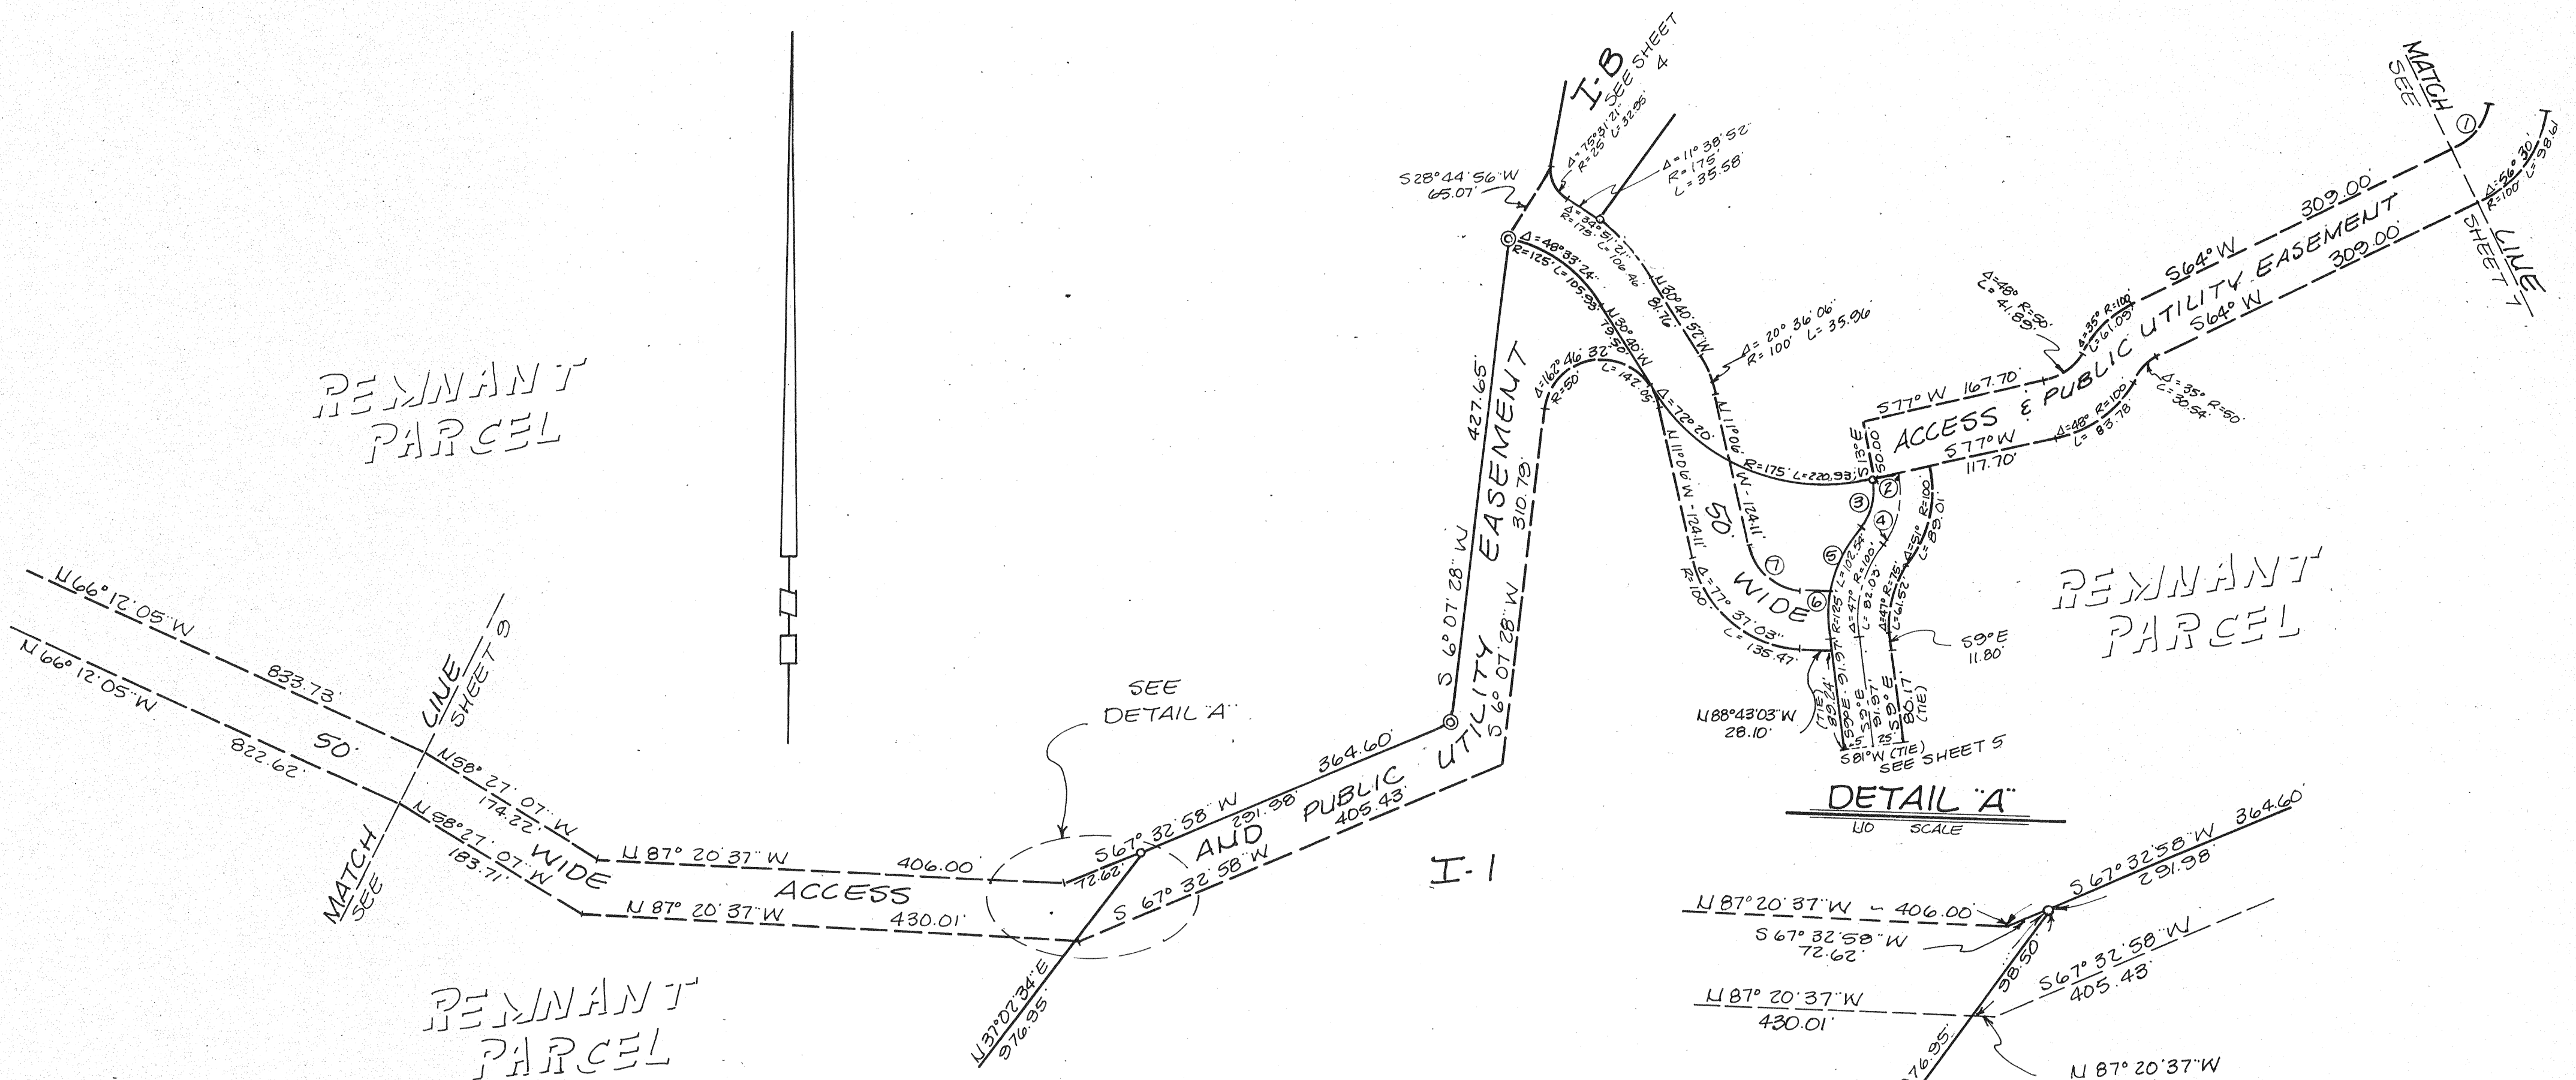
I-B SEE SHEET 4

MATCH SEE ① LINE SHEET 7

$\Delta$=75°31'21" R=25' L=32.95'

$\Delta$=11°38'52" R=175' L=35.58'

S28°44'56"W 65.07'

$\Delta$=34°51'21" R=175' L=106.46'

$\Delta$=48°33'24" R=125' L=105.93'

N30°40'52"W 81.76'

N30°40'W 79.50'

$\Delta$=20°36'06" R=100' L=35.96'

$\Delta$=48° R=50' L=41.89'

$\Delta$=35° R=100' L=61.09'

S64°W 309.00'

S64°W 309.00'

ACCESS & PUBLIC UTILITY EASEMENT

$\Delta$=35° R=50' L=30.54'

$\Delta$=48° R=100' L=83.78'

S77°W 167.70'

S77°W 117.70'

S13°E 50.00'

REMNANT PARCEL

427.65'

S 6°07'28" W

EASEMENT

310.78'

S 6°07'28" W

$\Delta$=162°46'32" R=50' L=142.05'

$\Delta$=72°20' R=175' L=220.93'

N11°00'W 121.11'

N11°00'W 124.11'

50' WIDE

② ③ ④ ⑤ ⑥ ⑦

$\Delta$=77°37'03" R=100' L=135.47'

R=125' L=102.54'

$\Delta$=47° R=100' L=82.03'

$\Delta$=47° R=75' L=61.52'

$\Delta$=51° R=100' L=89.01'

S9°E 11.80'

N88°43'03"W 28.10'

(TIE) 80.24'

S9°E 91.97'

S9°E 91.97'

S9°E 80.17' (TIE)

25'

S81°W (TIE)

SEE SHEET 5

DETAIL "A"
NO SCALE

REMNANT PARCEL

N66°12'05"W 833.73'

N66°12'05"W 822.62'

LINE SHEET 9

MATCH SEE

50'

N58°27'07"W 174.22'

N58°27'07"W 183.71'

WIDE

N 87°20'37"W 406.00'

ACCESS

N 87°20'37"W 430.01'

SEE DETAIL "A"

S67°32'58"W 72.62'

291.98'

364.60'

AND PUBLIC UTILITY

S 67°32'58"W 405.43'

I-1

N37°02'34"E 976.95'

REMNANT PARCEL

N 87°20'37"W - 406.00'

S 67°32'58"W 72.62'

N 87°20'37"W 430.01'

S 67°32'58"W 364.60' 291.98'

38.50'

S 67°32'58"W 405.43'

976.95'

N 87°20'37"W